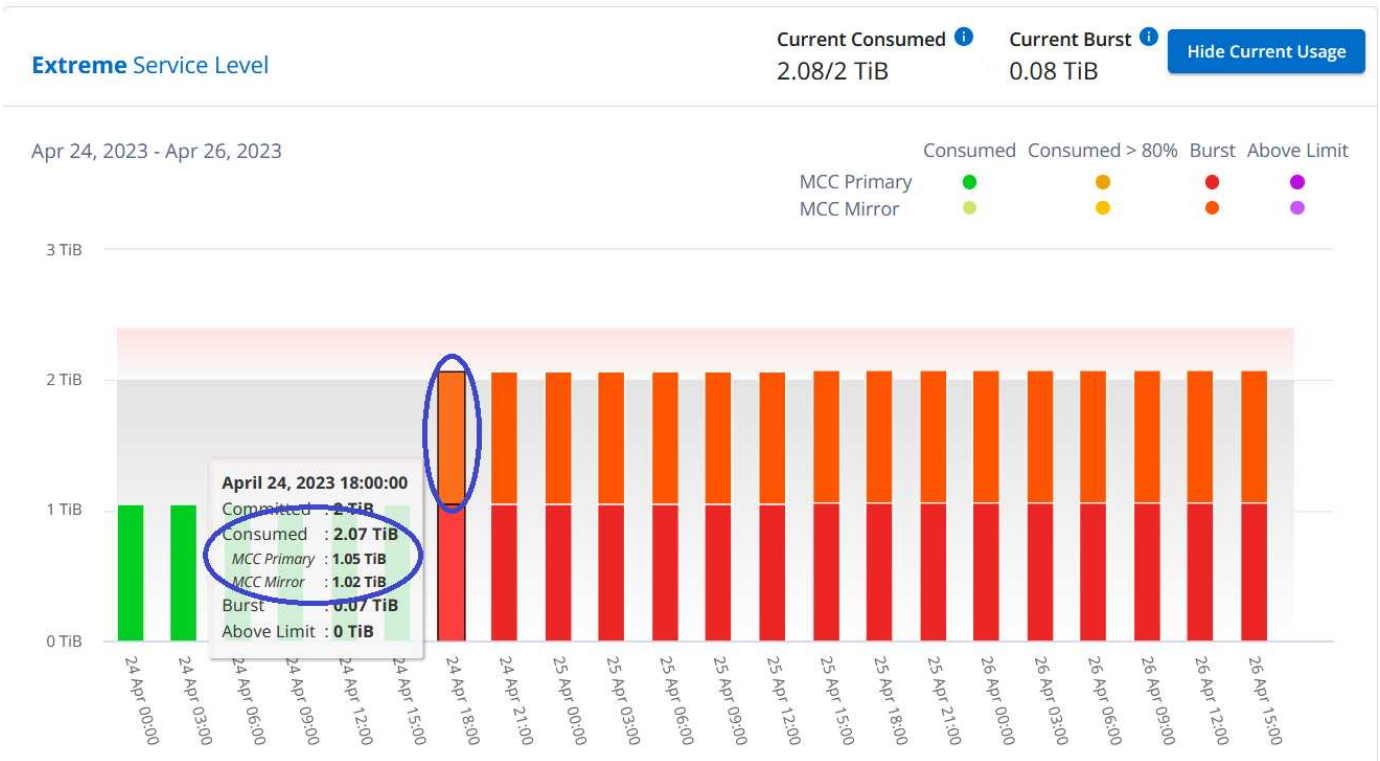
Extreme Service Level

Current Consumed
2.08/2 TiB

Current Burst
0.08 TiB

Hide Current Usage

Apr 24, 2023 - Apr 26, 2023

| | Consumed | Consumed > 80% | Burst | Above Limit |
|---|---|---|---|---|
| MCC Primary | | | | |
| MCC Mirror | | | | |

3 TiB
2 TiB
1 TiB
0 TiB

April 24, 2023 18:00:00
Committed : 2 TiB
Consumed : 2.07 TiB
MCC Primary : 1.05 TiB
MCC Mirror : 1.02 TiB
Burst : 0.07 TiB
Above Limit : 0 TiB

24 Apr 00:00
24 Apr 03:00
24 Apr 06:00
24 Apr 09:00
24 Apr 12:00
24 Apr 15:00
24 Apr 18:00
24 Apr 21:00
25 Apr 00:00
25 Apr 03:00
25 Apr 06:00
25 Apr 09:00
25 Apr 12:00
25 Apr 15:00
25 Apr 18:00
25 Apr 21:00
26 Apr 00:00
26 Apr 03:00
26 Apr 06:00
26 Apr 09:00
26 Apr 12:00
26 Apr 15:00